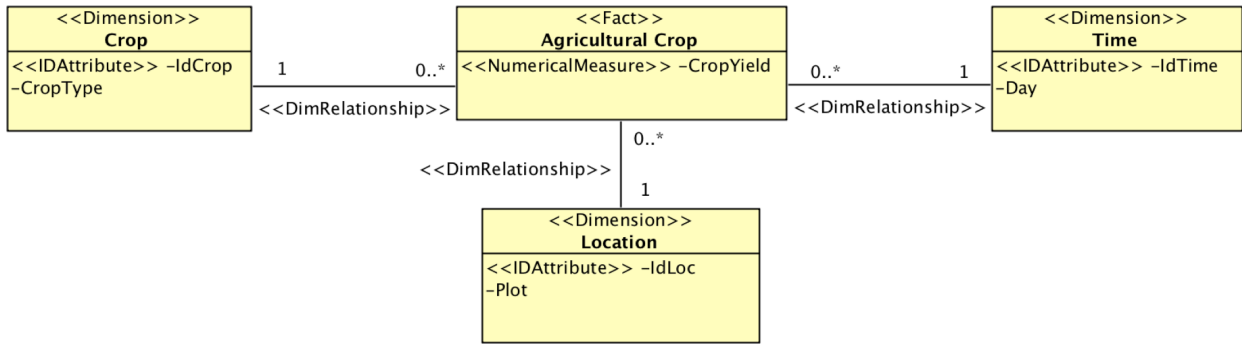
<<Dimension>>
Crop
<<IDAttribute>> -IdCrop
-CropType

1

0..*

<<DimRelationship>>

<<Fact>>
Agricultural Crop
<<NumericalMeasure>> -CropYield

0..*

1

<<DimRelationship>>

<<Dimension>>
Time
<<IDAttribute>> -IdTime
-Day

0..*

<<DimRelationship>>

1

<<Dimension>>
Location
<<IDAttribute>> -IdLoc
-Plot